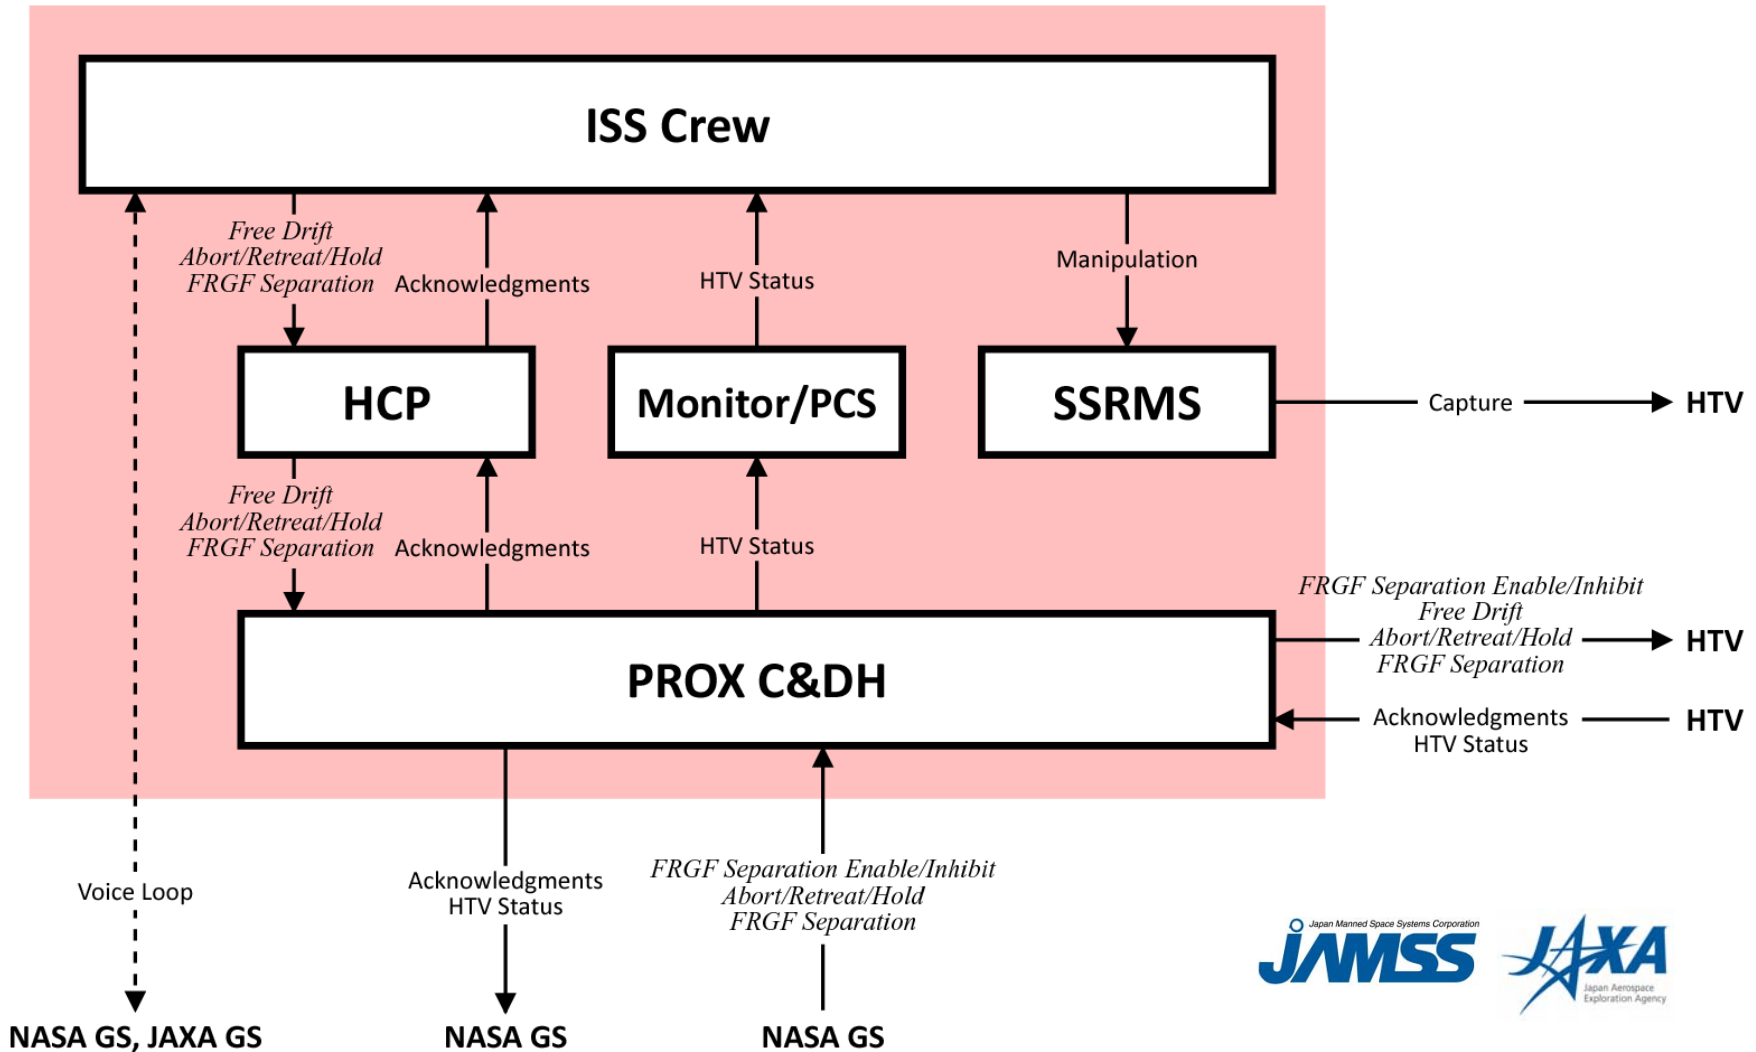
ISS Crew

Free Drift
Abort/Retreat/Hold
FRGF Separation

Acknowledgments

HTV Status

Manipulation

HCP

Monitor/PCS

SSRMS

Capture

HTV

Free Drift
Abort/Retreat/Hold
FRGF Separation

Acknowledgments

HTV Status

FRGF Separation Enable/Inhibit
Free Drift
Abort/Retreat/Hold
FRGF Separation

HTV

PROX C&DH

Acknowledgments
HTV Status

HTV

Voice Loop

Acknowledgments
HTV Status

FRGF Separation Enable/Inhibit
Abort/Retreat/Hold
FRGF Separation

Japan Manned Space Systems Corporation
JAMSS

JAXA
Japan Aerospace Exploration Agency

NASA GS, JAXA GS

NASA GS

NASA GS